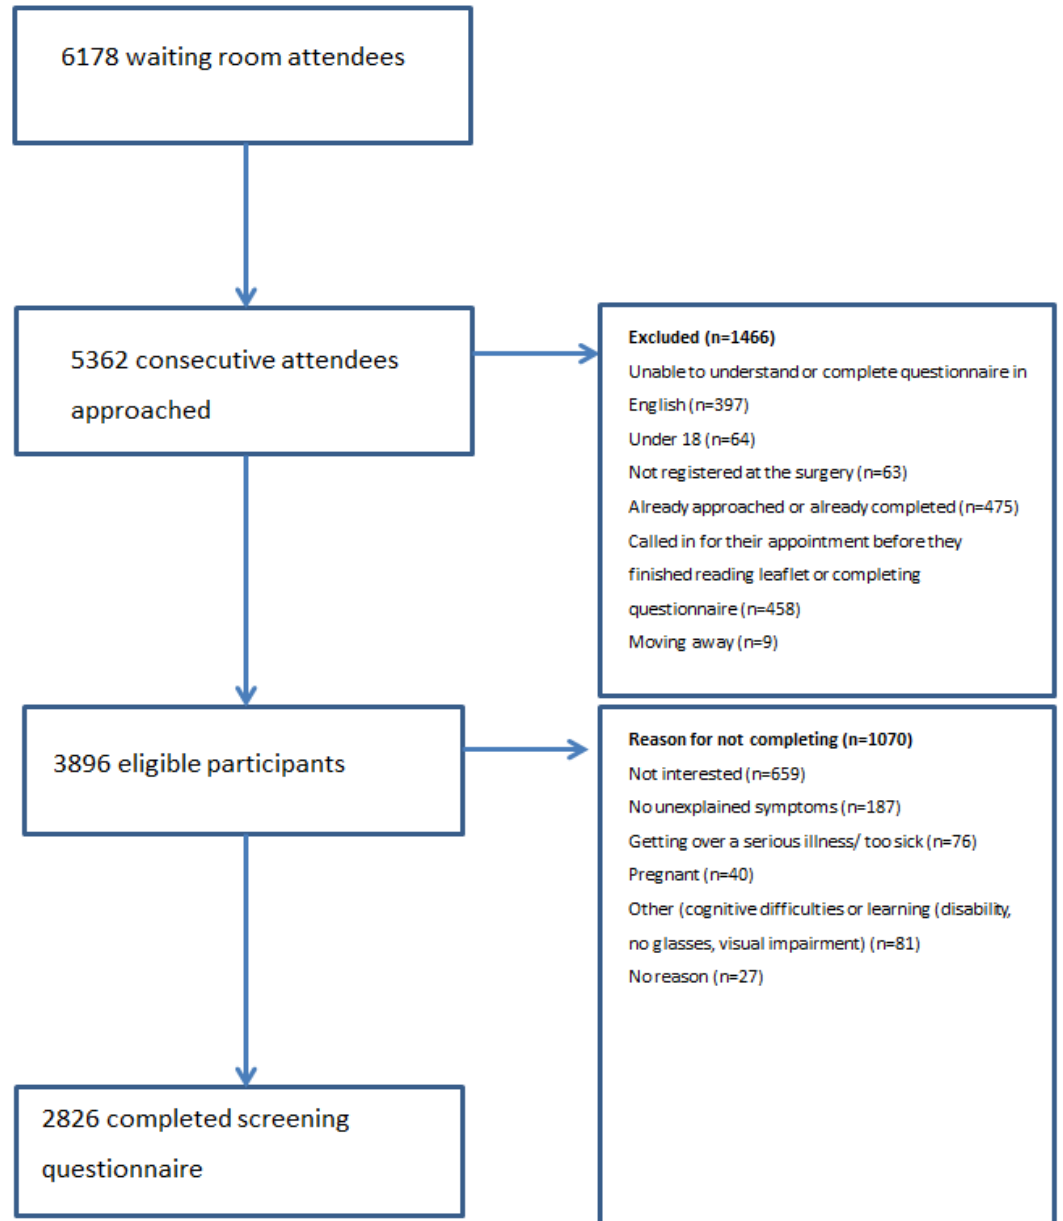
6178 waiting room attendees

5362 consecutive attendees approached

Excluded (n=1466)
Unable to understand or complete questionnaire in English (n=397)
Under 18 (n=64)
Not registered at the surgery (n=63)
Already approached or already completed (n=475)
Called in for their appointment before they finished reading leaflet or completing questionnaire (n=458)
Moving away (n=9)

3896 eligible participants

Reason for not completing (n=1070)
Not interested (n=659)
No unexplained symptoms (n=187)
Getting over a serious illness/ too sick (n=76)
Pregnant (n=40)
Other (cognitive difficulties or learning (disability, no glasses, visual impairment) (n=81)
No reason (n=27)

2826 completed screening questionnaire